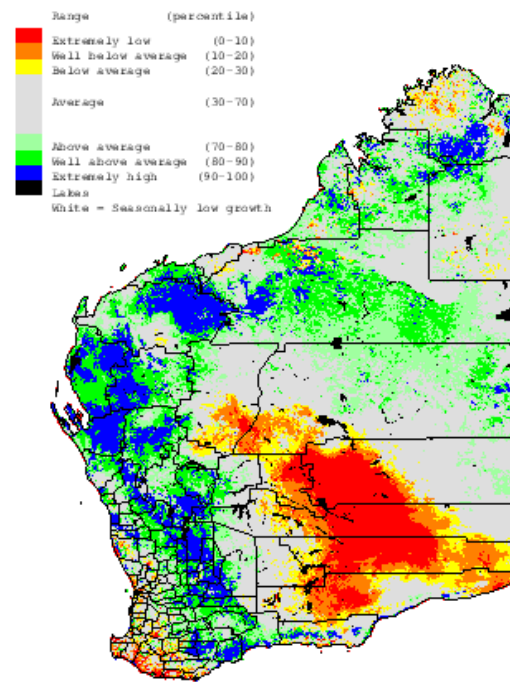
Range (percentile)

Extremely low (0-10)
Well below average (10-20)
Below average (20-30)
Average (30-70)
Above average (70-80)
Well above average (80-90)
Extremely high (90-100)
Lakes
White = Seasonally low growth